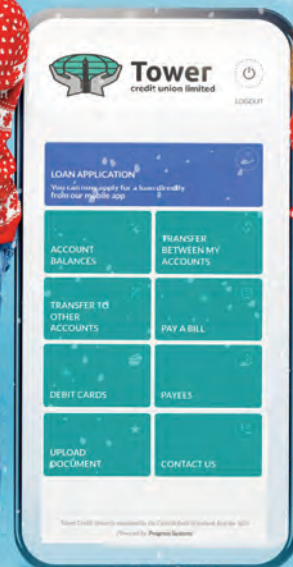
Tower
credit union limited

LOGOUT

LOAN APPLICATION
You can now apply for a loan directly from our mobile app

ACCOUNT BALANCES

TRANSFER BETWEEN MY ACCOUNTS

TRANSFER TO OTHER ACCOUNTS

PAY A BILL

DEBIT CARDS

PAYEES

UPLOAD DOCUMENT

CONTACT US

Tower Credit Union is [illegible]
Powered by Progress Systems